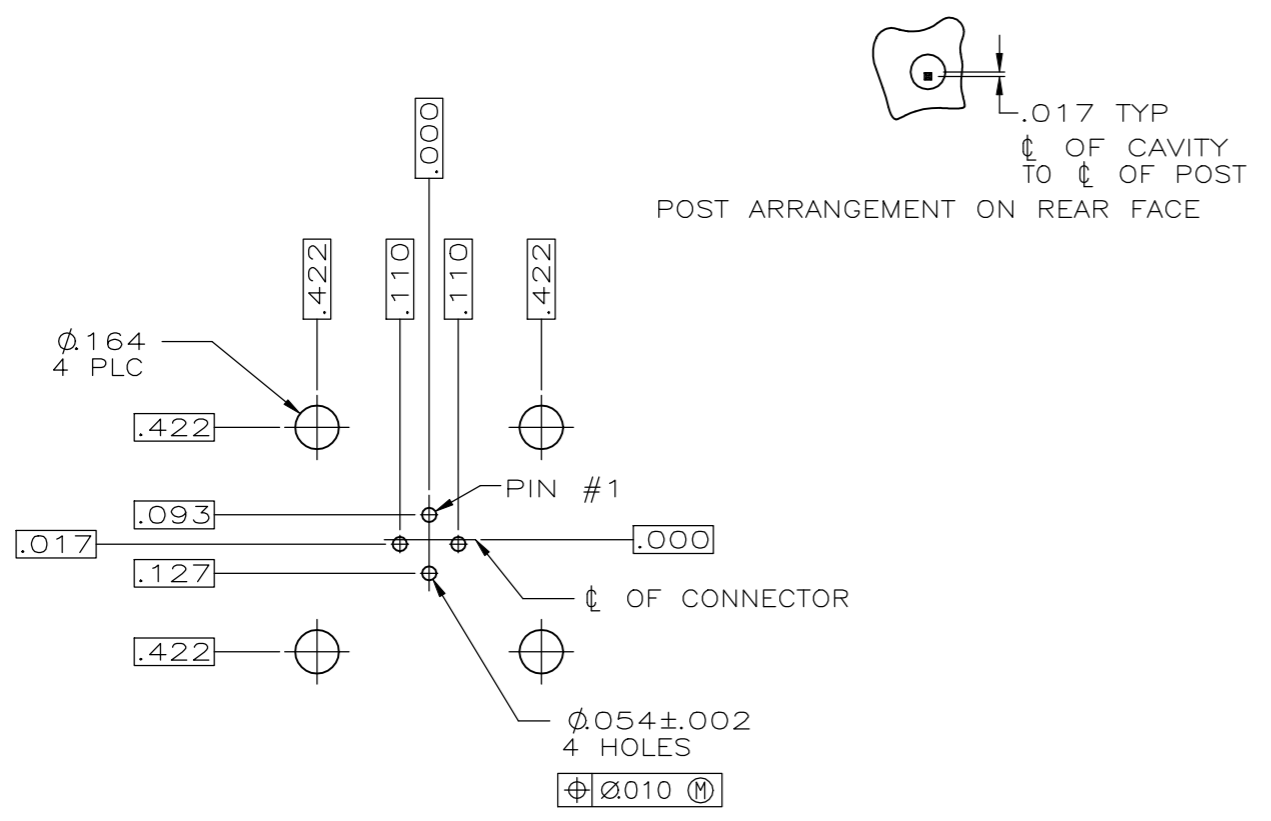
.017 TYP
℄ OF CAVITY
TO ℄ OF POST
POST ARRANGEMENT ON REAR FACE

.000

.422 .110 .110 .422

$\phi$.164
4 PLC

.422

PIN #1

.093

.017

.000

.127

℄ OF CONNECTOR

.422

$\phi$.054±.002
4 HOLES

| $\oplus$ | Ø.010 Ⓜ |